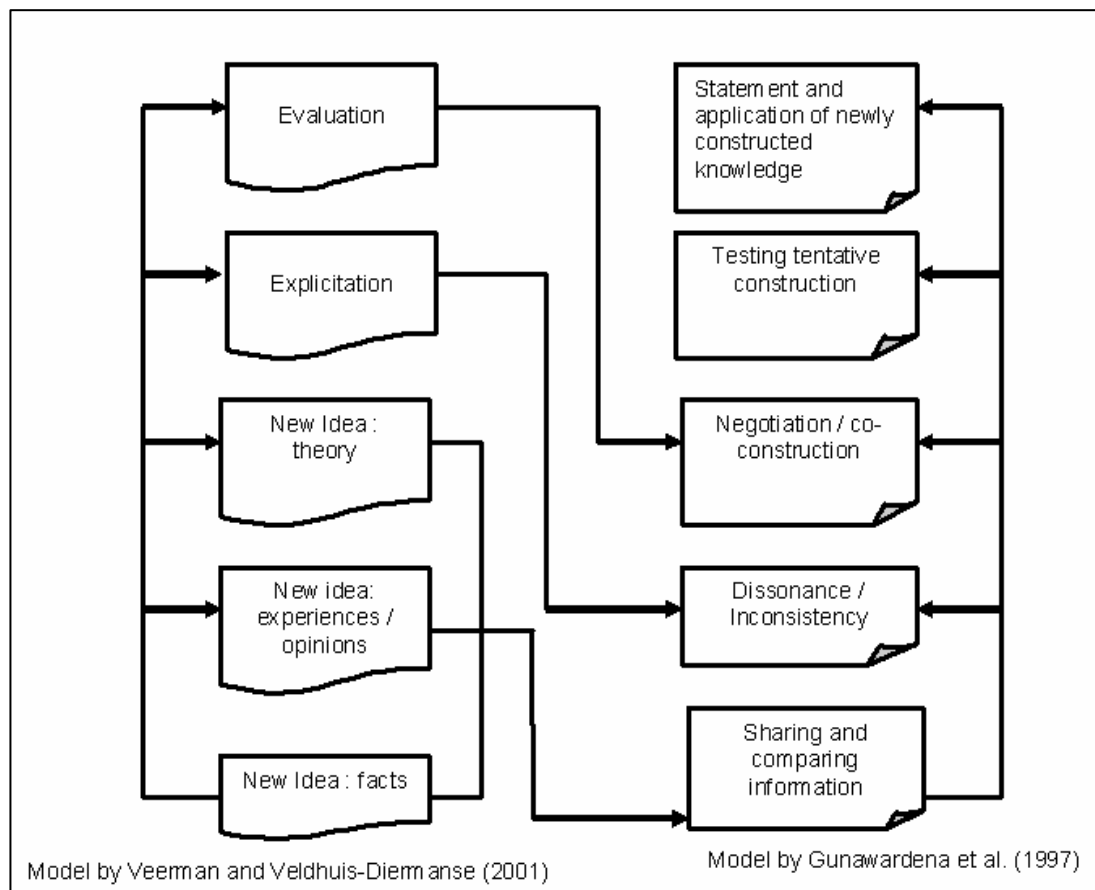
Evaluation

Explicitation

New Idea : theory

New idea: experiences / opinions

New Idea : facts

Statement and application of newly constructed knowledge

Testing tentative construction

Negotiation / co-construction

Dissonance / Inconsistency

Sharing and comparing information

Model by Veerman and Veldhuis-Diermanse (2001)

Model by Gunawardena et al. (1997)